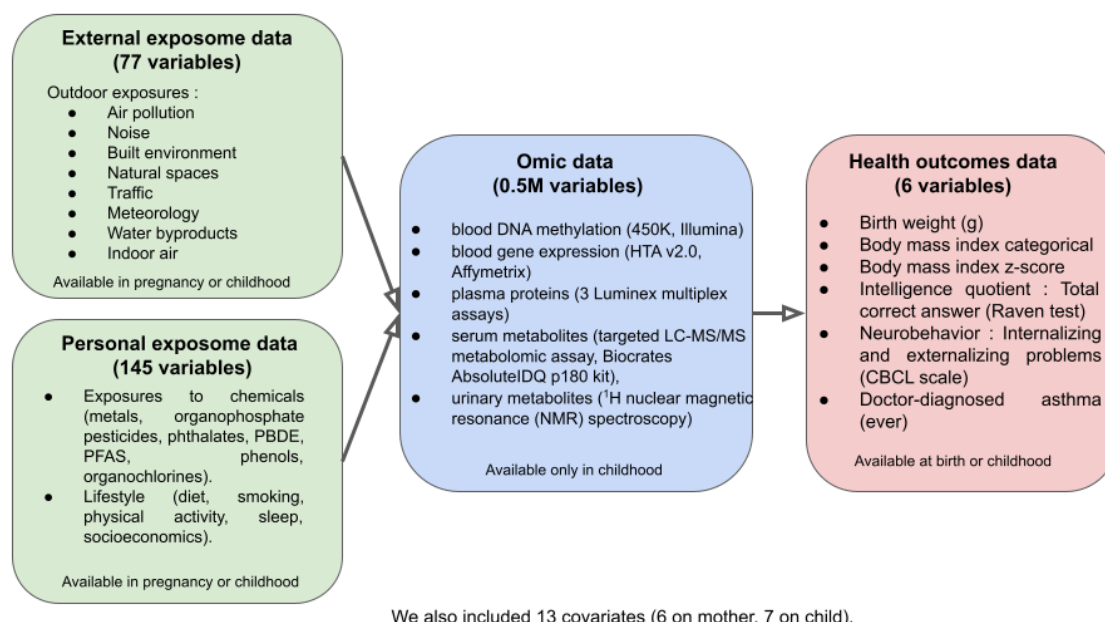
External exposome data
(77 variables)

Outdoor exposures :
- Air pollution
- Noise
- Built environment
- Natural spaces
- Traffic
- Meteorology
- Water byproducts
- Indoor air

Available in pregnancy or childhood

Personal exposome data
(145 variables)

- Exposures to chemicals (metals, organophosphate pesticides, phthalates, PBDE, PFAS, phenols, organochlorines).
- Lifestyle (diet, smoking, physical activity, sleep, socioeconomics).

Available in pregnancy or childhood

Omic data
(0.5M variables)

- blood DNA methylation (450K, Illumina)
- blood gene expression (HTA v2.0, Affymetrix)
- plasma proteins (3 Luminex multiplex assays)
- serum metabolites (targeted LC-MS/MS metabolomic assay, Biocrates AbsoluteIDQ p180 kit),
- urinary metabolites ($^1$H nuclear magnetic resonance (NMR) spectroscopy)

Available only in childhood

Health outcomes data
(6 variables)

- Birth weight (g)
- Body mass index categorical
- Body mass index z-score
- Intelligence quotient : Total correct answer (Raven test)
- Neurobehavior : Internalizing and externalizing problems (CBCL scale)
- Doctor-diagnosed asthma (ever)

Available at birth or childhood

We also included 13 covariates (6 on mother, 7 on child).